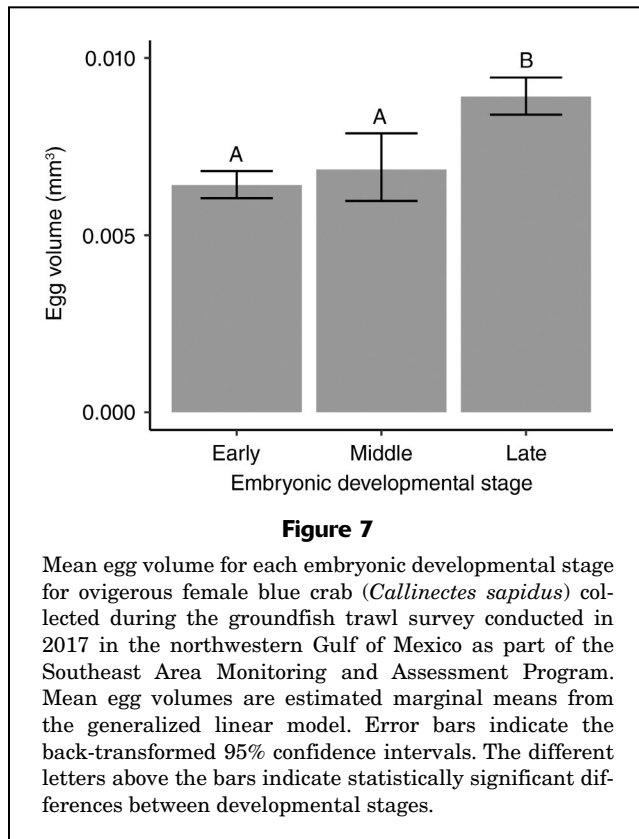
0.010
0.005
0.000
Egg volume (mm$^3$)
A
A
B
Early
Middle
Late
Embryonic developmental stage

Figure 7

Mean egg volume for each embryonic developmental stage for ovigerous female blue crab (*Callinectes sapidus*) collected during the groundfish trawl survey conducted in 2017 in the northwestern Gulf of Mexico as part of the Southeast Area Monitoring and Assessment Program. Mean egg volumes are estimated marginal means from the generalized linear model. Error bars indicate the back-transformed 95% confidence intervals. The different letters above the bars indicate statistically significant differences between developmental stages.